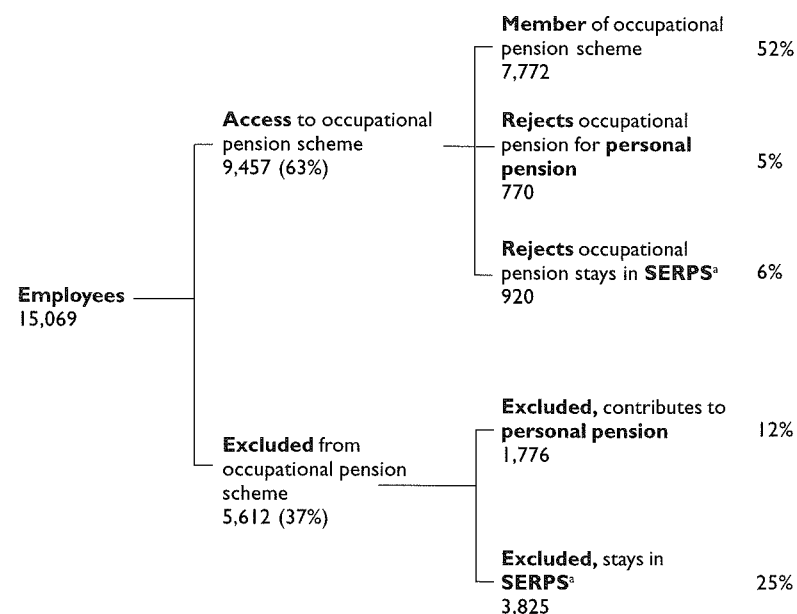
Employees
15,069

Access to occupational pension scheme
9,457 (63%)

Member of occupational pension scheme
7,772
52%

Rejects occupational pension for personal pension
770
5%

Rejects occupational pension stays in SERPS$^a$
920
6%

Excluded from occupational pension scheme
5,612 (37%)

Excluded, contributes to personal pension
1,776
12%

Excluded, stays in SERPS$^a$
3,825
25%